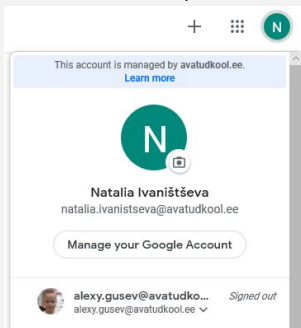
+ N

This account is managed by avatudkool.ee.
Learn more

N

Natalia Ivaništševa
natalia.ivanistseva@avatudkool.ee

Manage your Google Account

alexy.gusev@avatudko... Signed out
alexy.gusev@avatudkool.ee